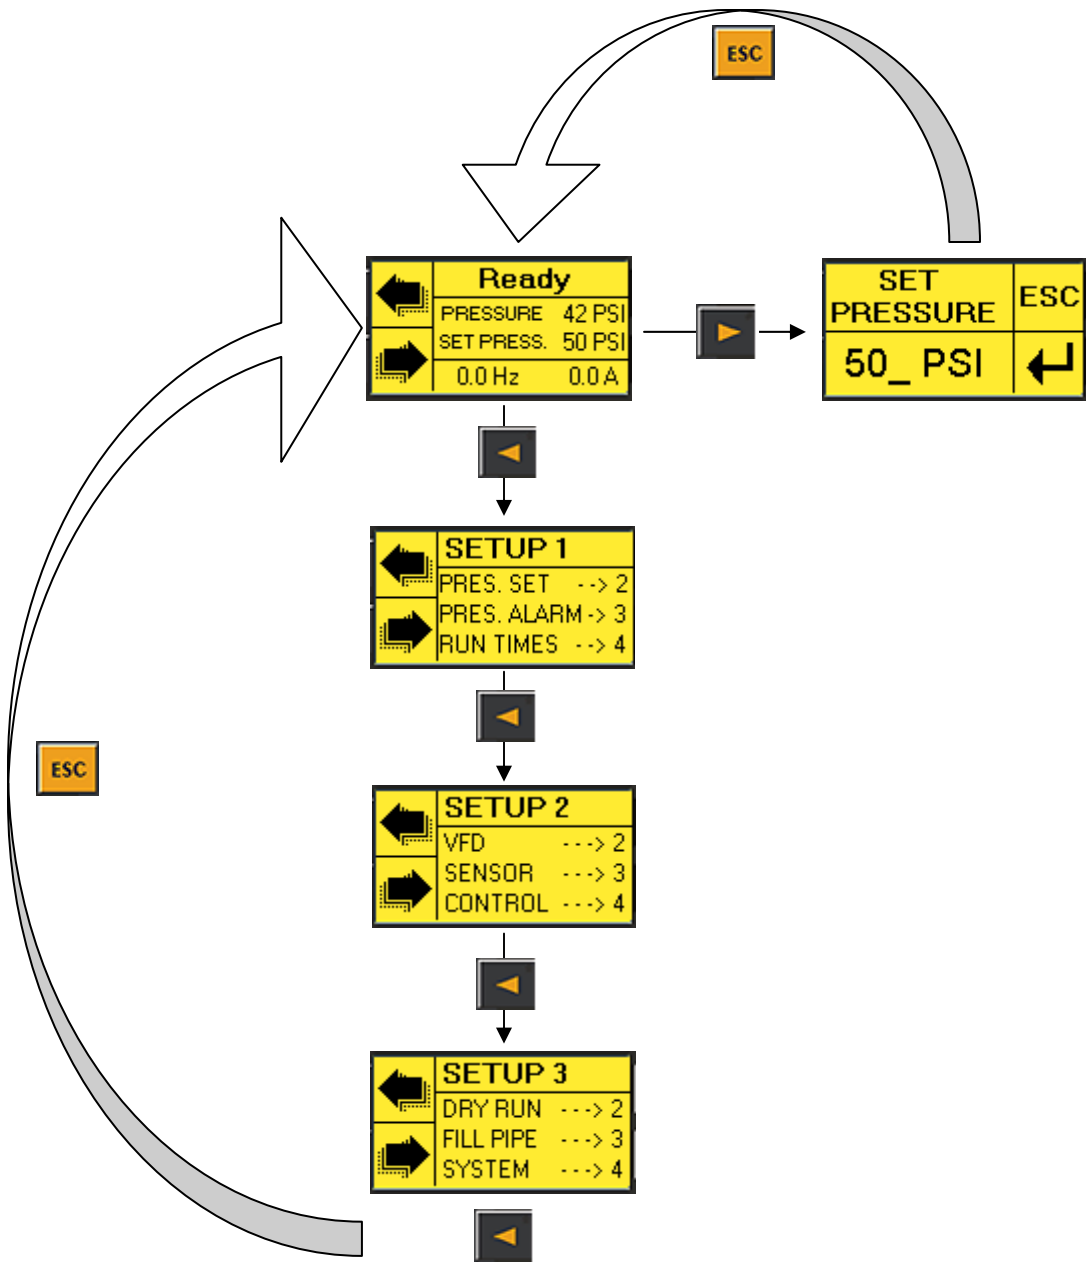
ESC

Ready
PRESSURE 42 PSI
SET PRESS. 50 PSI
0.0 Hz 0.0 A

SET PRESSURE
ESC
50_ PSI

SETUP 1
PRES. SET --> 2
PRES. ALARM -> 3
RUN TIMES --> 4

ESC

SETUP 2
VFD ---> 2
SENSOR ---> 3
CONTROL ---> 4

SETUP 3
DRY RUN ---> 2
FILL PIPE ---> 3
SYSTEM ---> 4